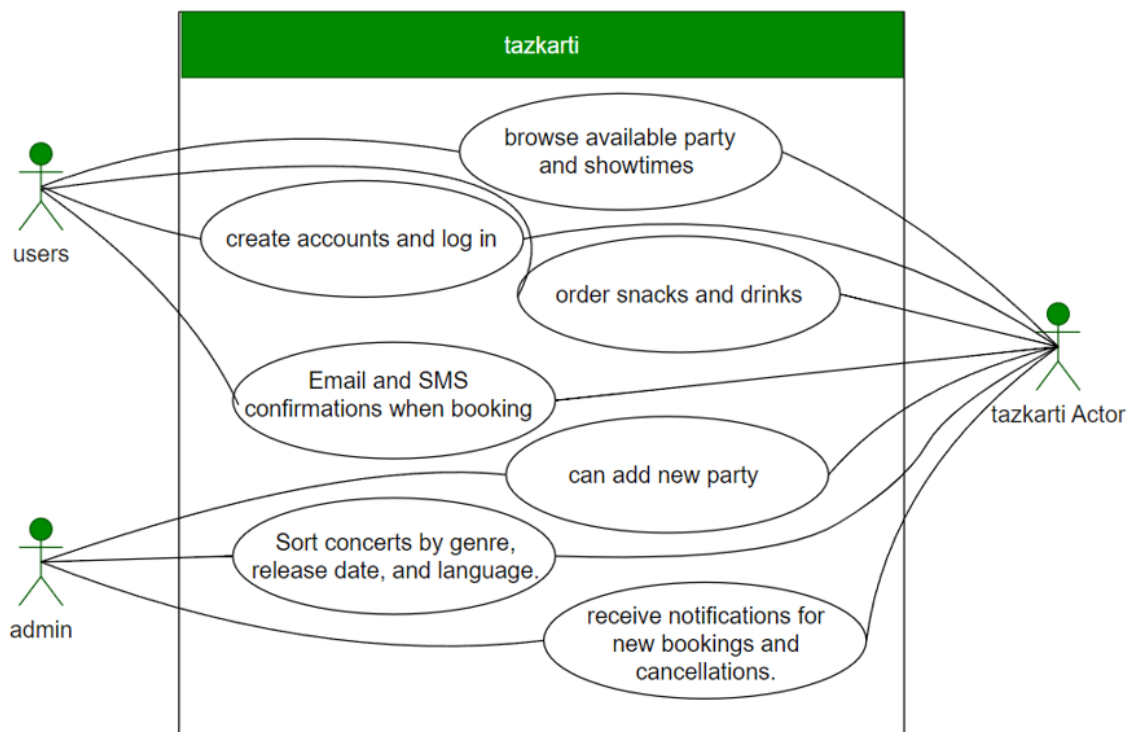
tazkarti

users

browse available party and showtimes

create accounts and log in

order snacks and drinks

Email and SMS confirmations when booking

tazkarti Actor

can add new party

admin

Sort concerts by genre, release date, and language.

receive notifications for new bookings and cancellations.